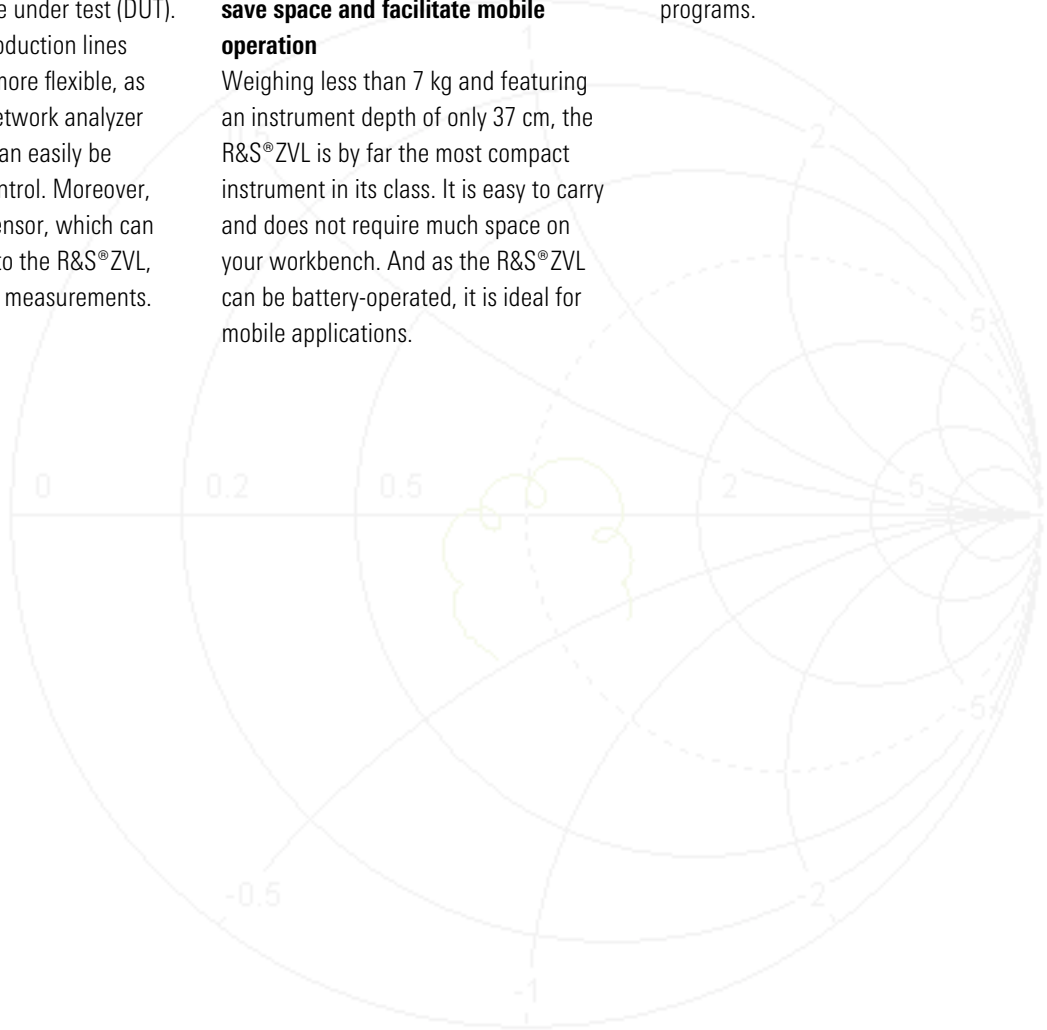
e under test (DUT). oduction lines nore flexible, as etwork analyzer an easily be ntrol. Moreover, ensor, which can to the R&S®ZVL, measurements.

save space and facilitate mobile operation
Weighing less than 7 kg and featuring an instrument depth of only 37 cm, the R&S®ZVL is by far the most compact instrument in its class. It is easy to carry and does not require much space on your workbench. And as the R&S®ZVL can be battery-operated, it is ideal for mobile applications.

programs.

2
5
0
0.2
0.5
2
5
5
-0.5
-2
-1